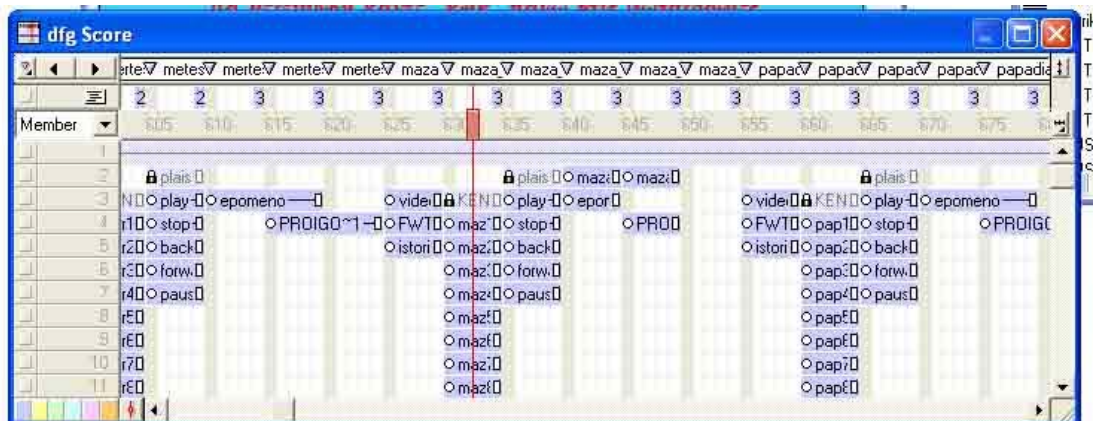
dfg Score

erte metes merte merte merte maza maza maza maza maza maza papa papa papa papa papadia

2 2 3 3 3 3 3 3 3 3 3 3 3 3 3

Member 605 610 615 620 625 630 635 640 645 650 655 660 665 670 675

1
2 plais plais maz maz plais
3 NE play epomeno vide KEN play epor vide KEN play epomeno
4 r1 stop PROIGO~1 FWT maz stop PRO FWT pap1 stop PROIGC
5 r2 back istori maz back istori pap2 back
6 r3 forw maz forw pap3 forw
7 r4 paus maz paus pap4 paus
8 r5 maz pap5
9 r6 maz pap6
10 r7 maz pap7
11 r8 maz pap8